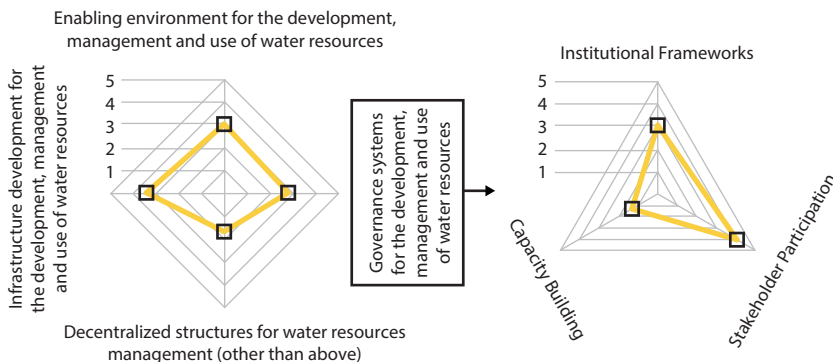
Enabling environment for the development, management and use of water resources

Infrastructure development for the development, management and use of water resources

5
4
3
2
1

Governance systems for the development, management and use of water resources

Decentralized structures for water resources management (other than above)

Institutional Frameworks

5
4
3
2
1

Capacity Building

Stakeholder Participation